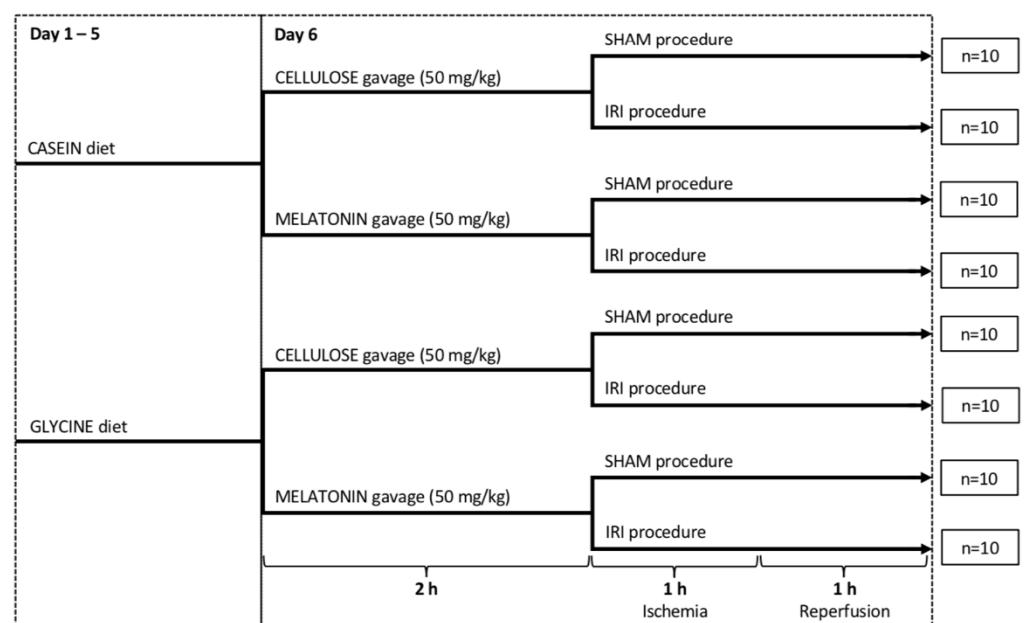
Day 1 – 5

Day 6

CASEIN diet

CELLULOSE gavage (50 mg/kg)

SHAM procedure

n=10

IRI procedure

n=10

MELATONIN gavage (50 mg/kg)

SHAM procedure

n=10

IRI procedure

n=10

GLYCINE diet

CELLULOSE gavage (50 mg/kg)

SHAM procedure

n=10

IRI procedure

n=10

MELATONIN gavage (50 mg/kg)

SHAM procedure

n=10

IRI procedure

n=10

2 h

1 h
Ischemia

1 h
Reperfusion